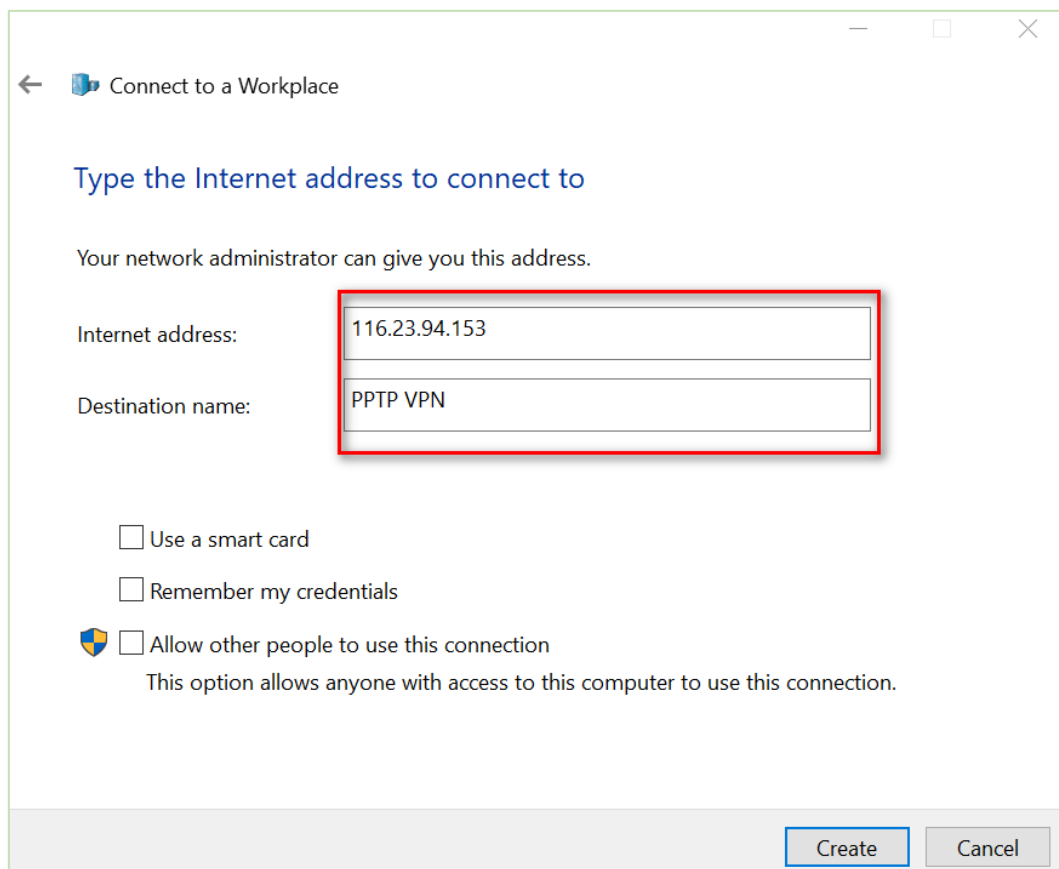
Connect to a Workplace

Type the Internet address to connect to

Your network administrator can give you this address.

Internet address: 116.23.94.153

Destination name: PPTP VPN

Use a smart card

Remember my credentials

Allow other people to use this connection
This option allows anyone with access to this computer to use this connection.

Create Cancel